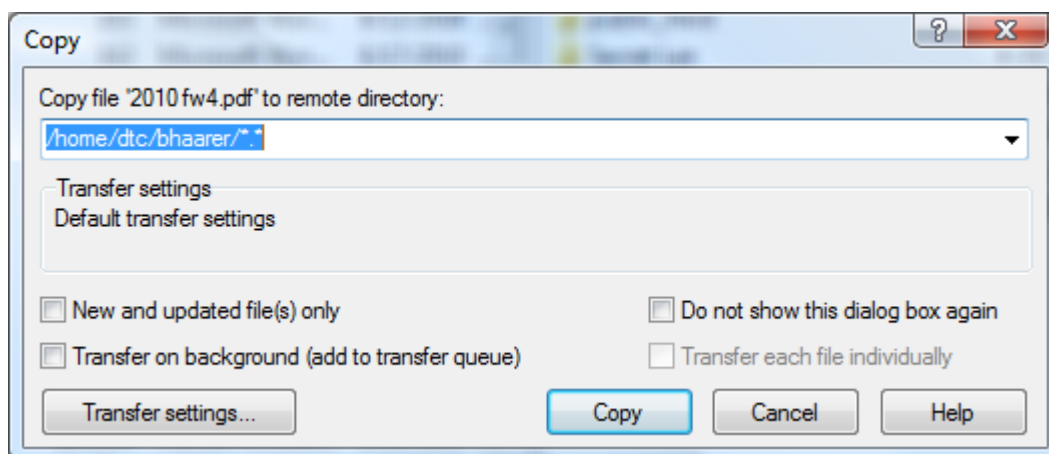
Copy

?

X

Copy file '2010 fw4.pdf' to remote directory:

/home/dtc/bhaarer/*.*

Transfer settings

Default transfer settings

New and updated file(s) only

Do not show this dialog box again

Transfer on background (add to transfer queue)

Transfer each file individually

Transfer settings...

Copy

Cancel

Help